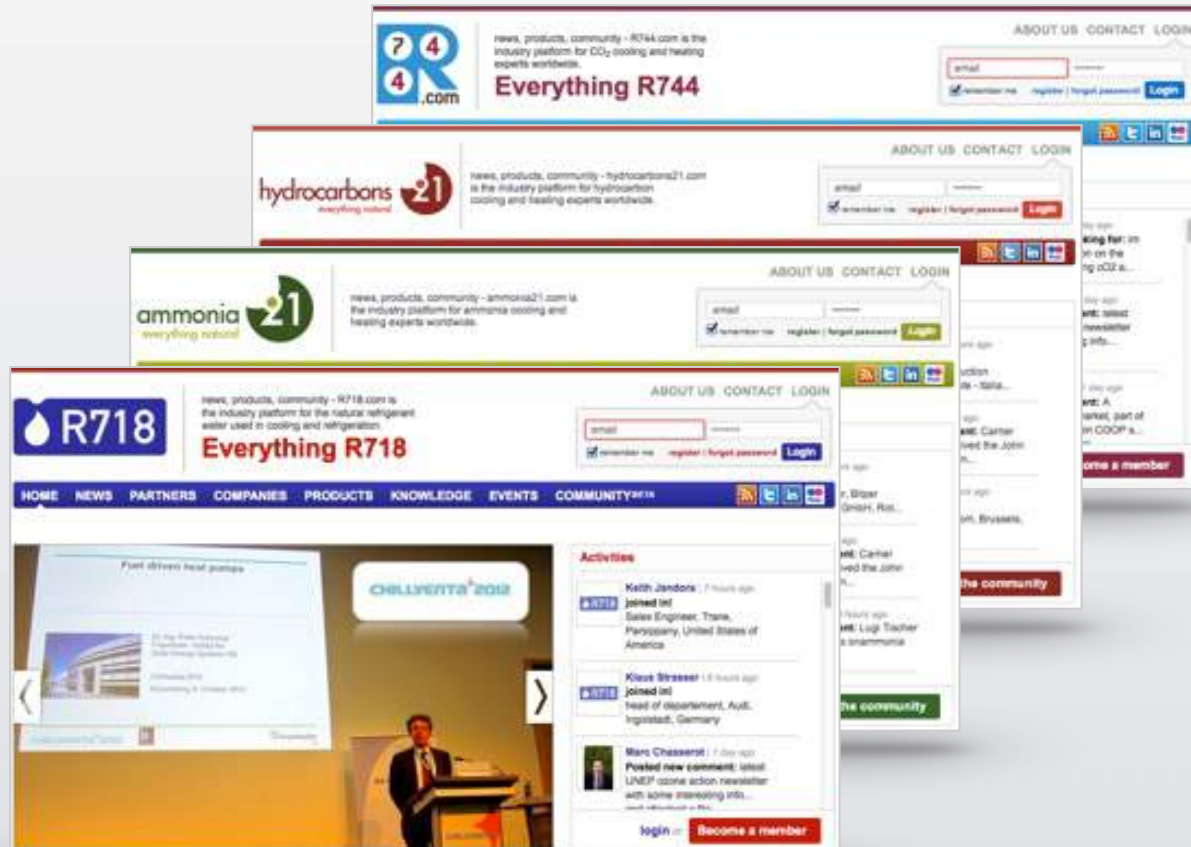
7 4 4 R .com

news, products, community - R744.com is the industry platform for $CO_2$ cooling and heating experts worldwide.

Everything R744

ABOUT US CONTACT LOGIN

email

remember me register | forgot password Login

hydrocarbons 21 everything natural

news, products, community - hydrocarbons21.com is the industry platform for hydrocarbon cooling and heating experts worldwide.

ABOUT US CONTACT LOGIN

email

remember me register | forgot password Login

ammonia 21 everything natural

news, products, community - ammonia21.com is the industry platform for ammonia cooling and heating experts worldwide.

ABOUT US CONTACT LOGIN

email

remember me register | forgot password Login

R718

news, products, community - R718.com is the industry platform for the natural refrigerant water used in cooling and refrigeration.

Everything R718

ABOUT US CONTACT LOGIN

email

remember me register | forgot password Login

HOME NEWS PARTNERS COMPANIES PRODUCTS KNOWLEDGE EVENTS COMMUNITY

Fuel driven heat pumps

CHILLVENTA 2012

Activities

Keith Jandora | 7 hours ago
joined in!
Sales Engineer, Trane, Parsippany, United States of America

Klaus Strasser | 8 hours ago
joined in!
head of departement, Audi, Ingolstadt, Germany

Marc Chasserot | 1 day ago
Posted new comment: latest UNEP ozone action newsletter with some interesting info...

login or Become a member

the community

the community

ome a member

king for: im on the ng cO2 a...

ent: latest newsletter g info...

ent: A narket, part of n COOP a...

ent: Carrier ved the John

r, Bitzer GmbH, Rot...

on, Brussels.

ent: Carrier ved the John

ent: Lugi Tischer s inammonia

uction a - Italia...